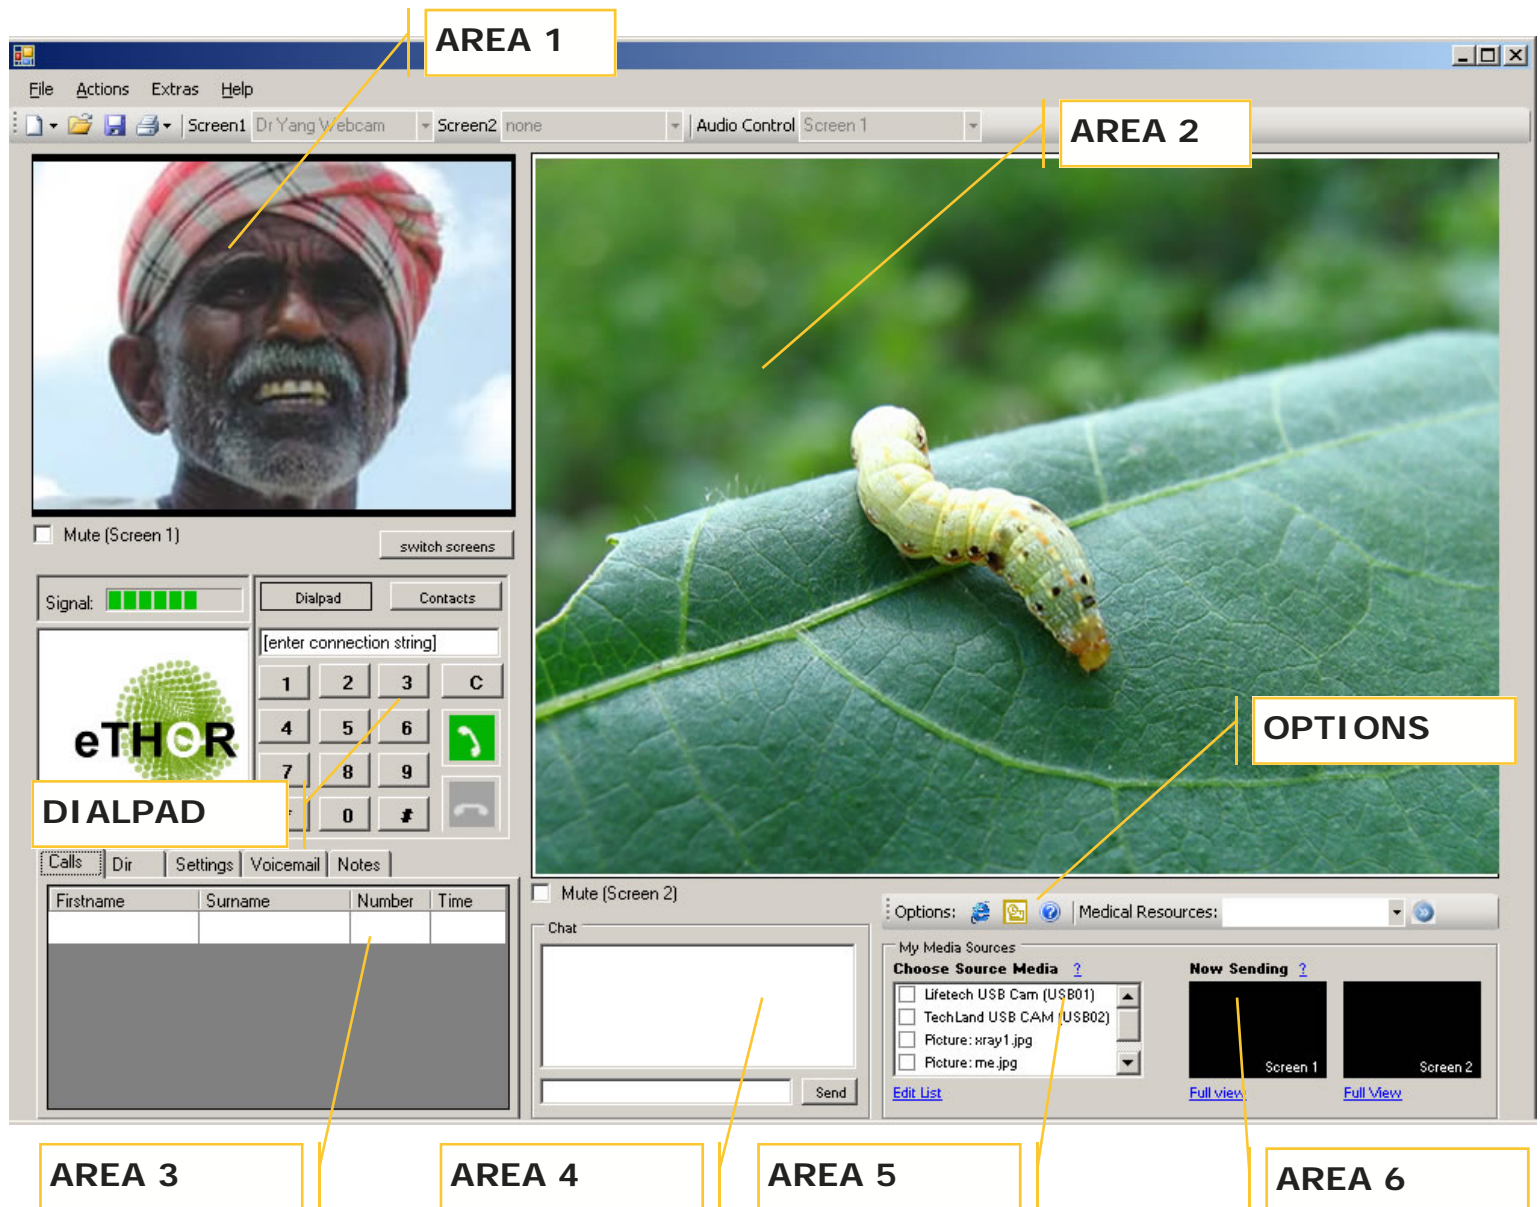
AREA 1

File Actions Extras Help

Screen1 Dr Yang Webcam Screen2 none Audio Control Screen 1

AREA 2

Mute (Screen 1)

switch screens

Signal:

Dialpad Contacts

[enter connection string]

1 2 3 C
4 5 6
7 8 9
0 #

eTHOR

DIALPAD

OPTIONS

Calls Dir Settings Voicemail Notes

| Firstname | Surname | Number | Time |
|---|---|---|---|
| | | | |

Mute (Screen 2)

Chat

Send

Options: Medical Resources:

My Media Sources

Choose Source Media ?

Lifetech USB Cam (USB01)
TechLand USB CAM (USB02)
Picture: xray1.jpg
Picture: me.jpg

Edit List

Now Sending ?

Screen 1 Screen 2

Full view Full View

AREA 3 AREA 4 AREA 5 AREA 6